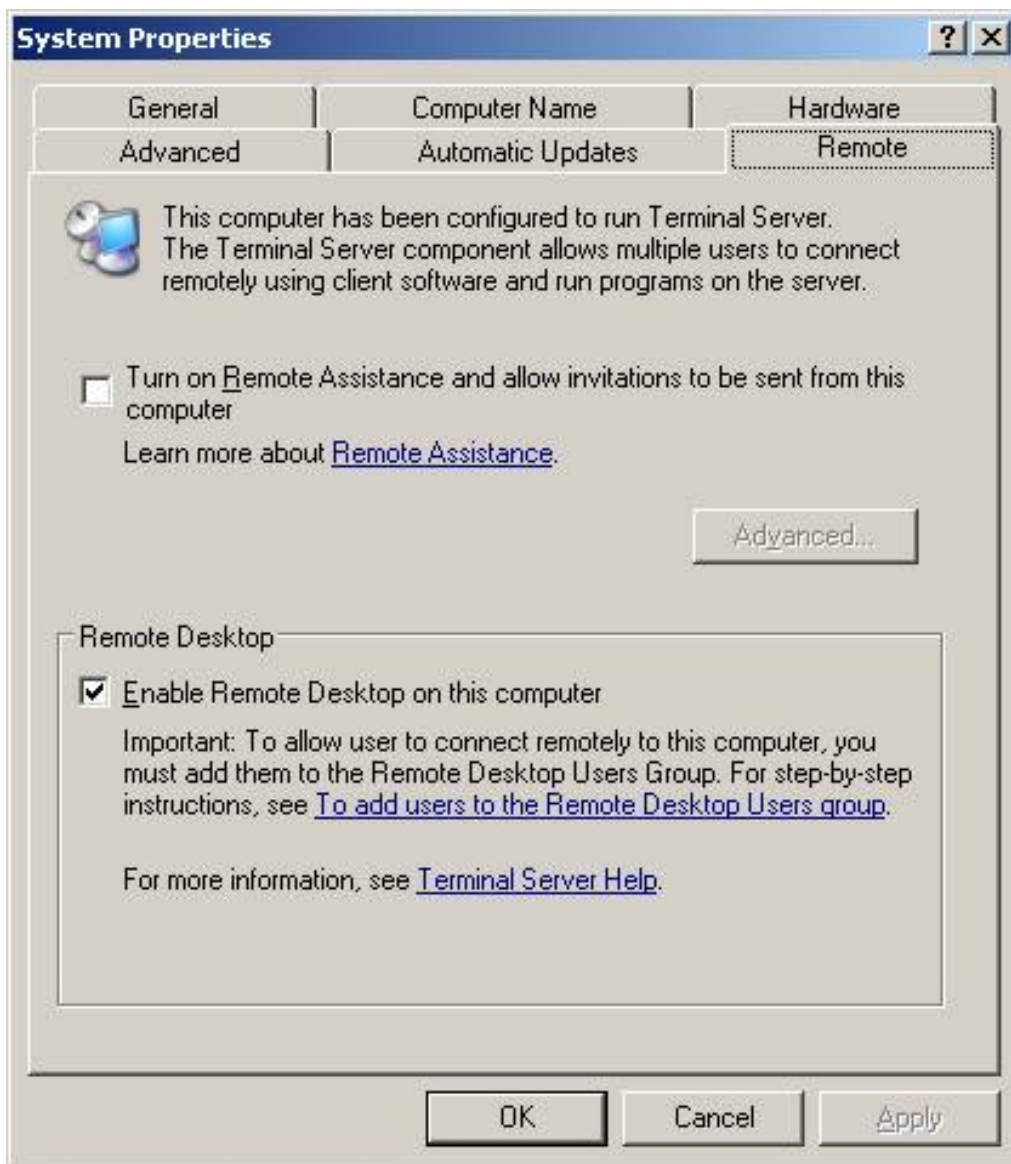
System Properties

?

General

Computer Name

Hardware

Advanced

Automatic Updates

Remote

This computer has been configured to run Terminal Server. The Terminal Server component allows multiple users to connect remotely using client software and run programs on the server.

Turn on Remote Assistance and allow invitations to be sent from this computer

Learn more about Remote Assistance.

Advanced...

Remote Desktop

Enable Remote Desktop on this computer

Important: To allow user to connect remotely to this computer, you must add them to the Remote Desktop Users Group. For step-by-step instructions, see To add users to the Remote Desktop Users group.

For more information, see Terminal Server Help.

OK

Cancel

Apply